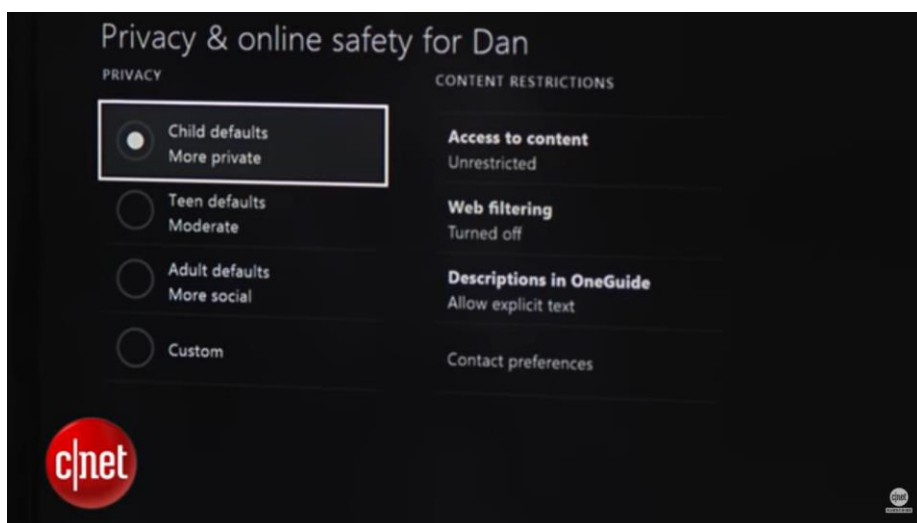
Privacy & online safety for Dan

PRIVACY

Child defaults
More private

Teen defaults
Moderate

Adult defaults
More social

Custom

CONTENT RESTRICTIONS

Access to content
Unrestricted

Web filtering
Turned off

Descriptions in OneGuide
Allow explicit text

Contact preferences

c|net

c|net